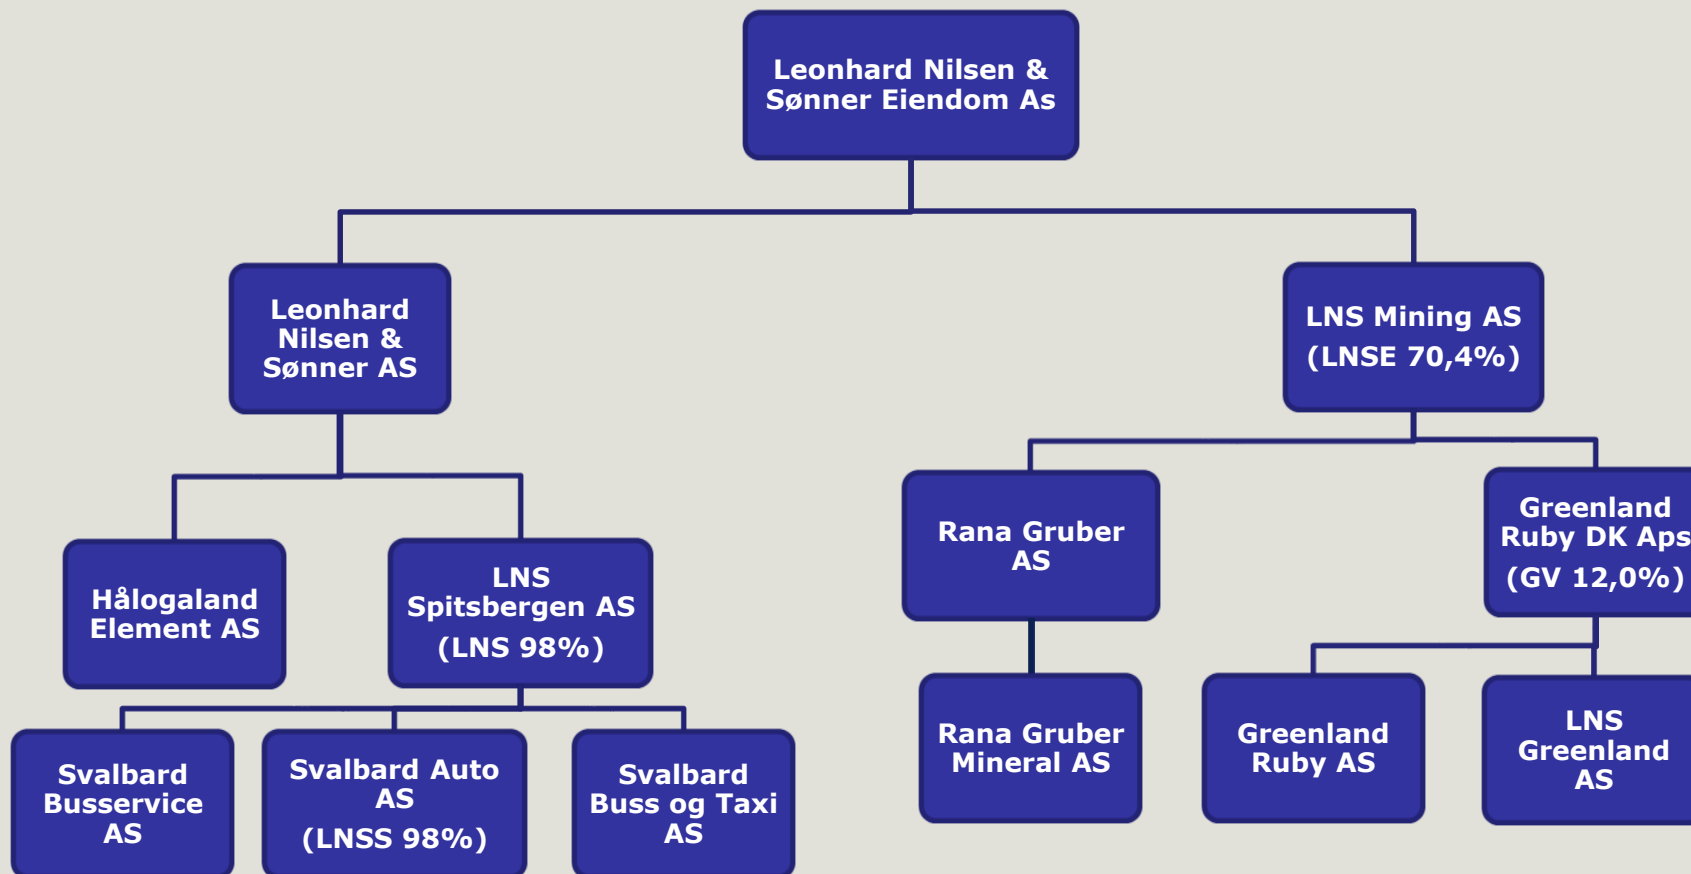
Leonhard Nilsen & Sønner Eiendom As

Leonhard Nilsen & Sønner AS

LNS Mining AS
(LNSE 70,4%)

Hålogaland Element AS

LNS Spitsbergen AS
(LNS 98%)

Rana Gruber AS

Greenland Ruby DK Aps
(GV 12,0%)

Svalbard Busservice AS

Svalbard Auto AS
(LNSS 98%)

Svalbard Buss og Taxi AS

Rana Gruber Mineral AS

Greenland Ruby AS

LNS Greenland AS